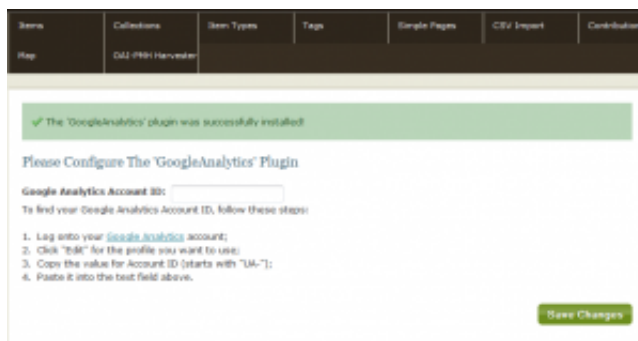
Items | Collections | Item Types | Tags | Simple Pages | CSV Import | Contributor
Map | OAI-PMH Harvester

✓ The 'GoogleAnalytics' plugin was successfully installed!

Please Configure The 'GoogleAnalytics' Plugin

Google Analytics Account ID:

To find your Google Analytics Account ID, follow these steps:

1. Log onto your Google Analytics account;
2. Click "Edit" for the profile you want to use;
3. Copy the value for Account ID (starts with "UA-");
4. Paste it into the text field above.

Save Changes